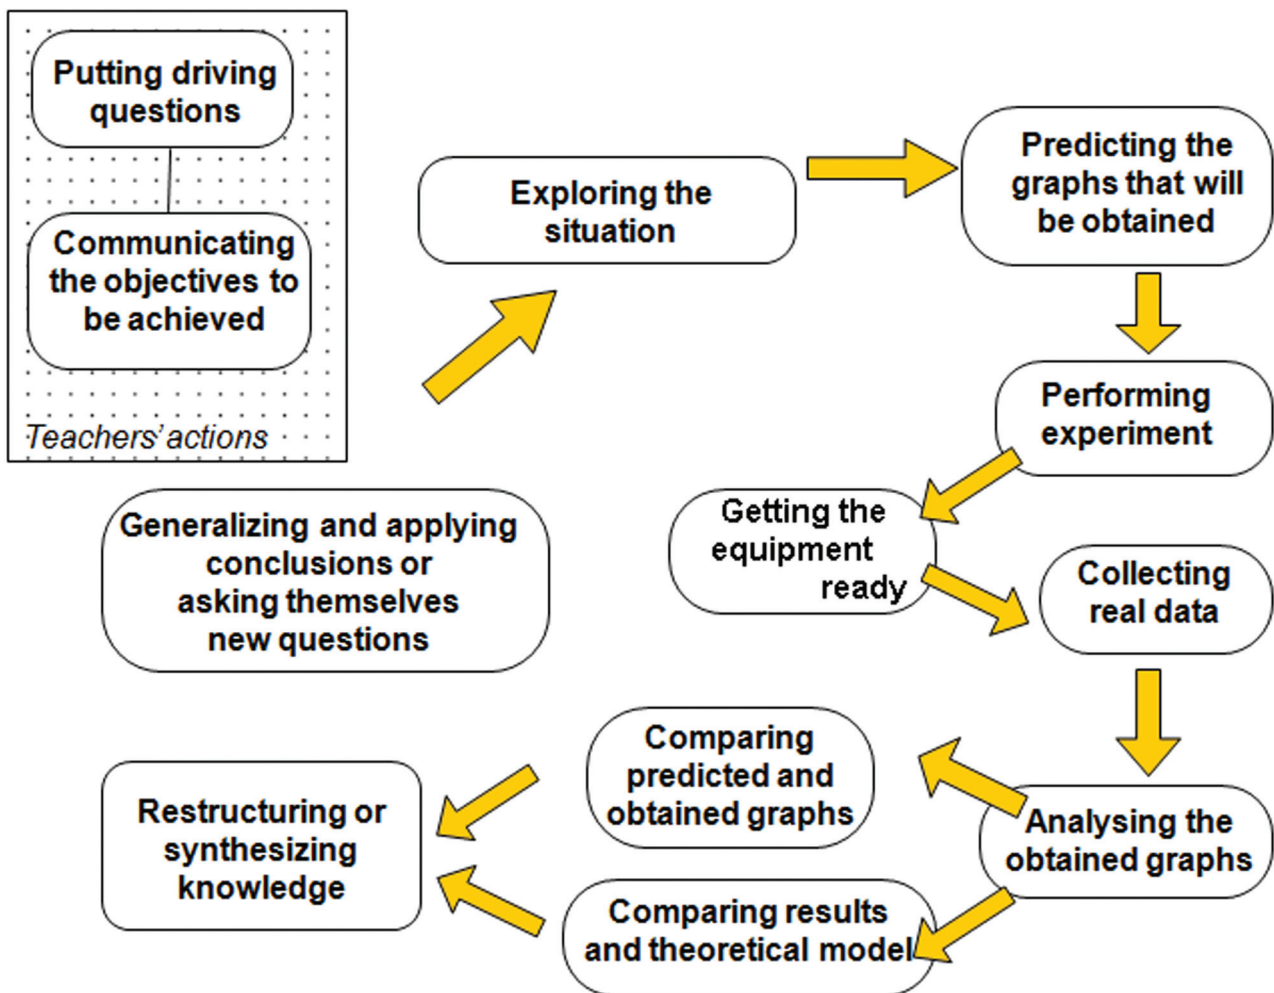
Putting driving questions

Communicating the objectives to be achieved

Teachers' actions

Exploring the situation

Predicting the graphs that will be obtained

Performing experiment

Getting the equipment ready

Collecting real data

Generalizing and applying conclusions or asking themselves new questions

Comparing predicted and obtained graphs

Analysing the obtained graphs

Restructuring or synthesizing knowledge

Comparing results and theoretical model